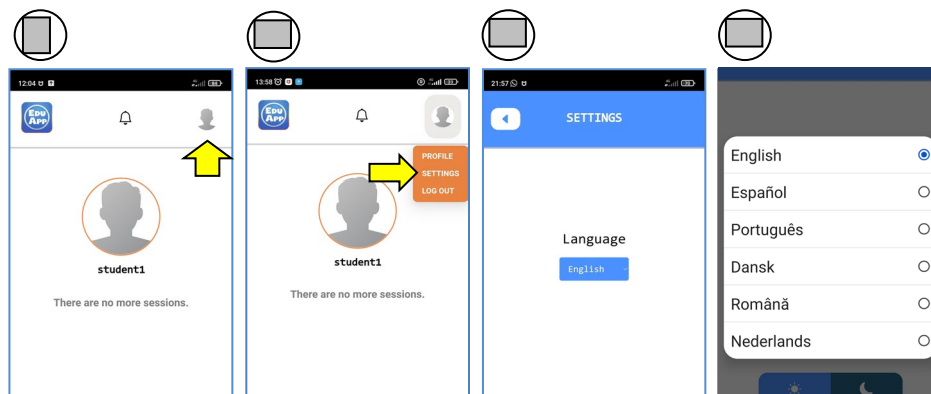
12:04

Edu App

student1

There are no more sessions.

13:58

Edu App

PROFILE
SETTINGS
LOG OUT

student1

There are no more sessions.

21:57

SETTINGS

Language

English

English
Español
Português
Dansk
Română
Nederlands